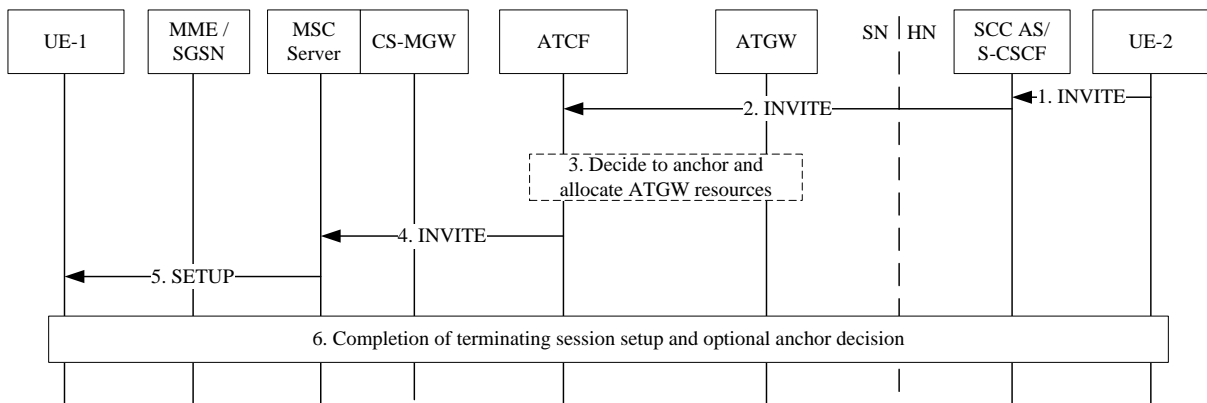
UE-1

MME / SGSN

MSC Server

CS-MGW

ATCF

ATGW

SN

HN

SCC AS/ S-CSCF

UE-2

1. INVITE

2. INVITE

3. Decide to anchor and allocate ATGW resources

4. INVITE

5. SETUP

6. Completion of terminating session setup and optional anchor decision